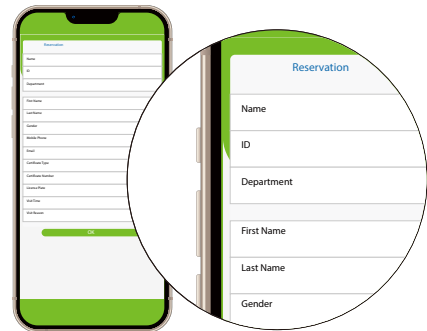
Reservation

Name

ID

Department

First Name

Last Name

Gender

Mobile Phone

Email

Certificate Type

Certificate Number

License Plate

Visit Time

Visit Reason

OK

Reservation

Name

ID

Department

First Name

Last Name

Gender